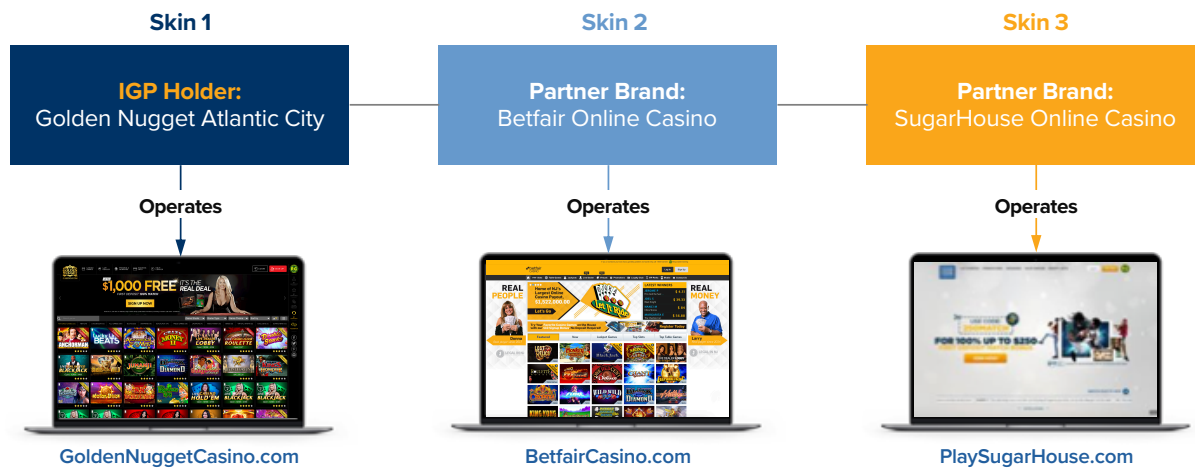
Skin 1

IGP Holder:
Golden Nugget Atlantic City

Operates

$1,000 FREE IT'S THE REAL DEAL

SIGN UP NOW

GoldenNuggetCasino.com

Skin 2

Partner Brand:
Betfair Online Casino

Operates

REAL PEOPLE

REAL MONEY

BetfairCasino.com

Skin 3

Partner Brand:
SugarHouse Online Casino

Operates

FOR 100% UP TO $250

PlaySugarHouse.com